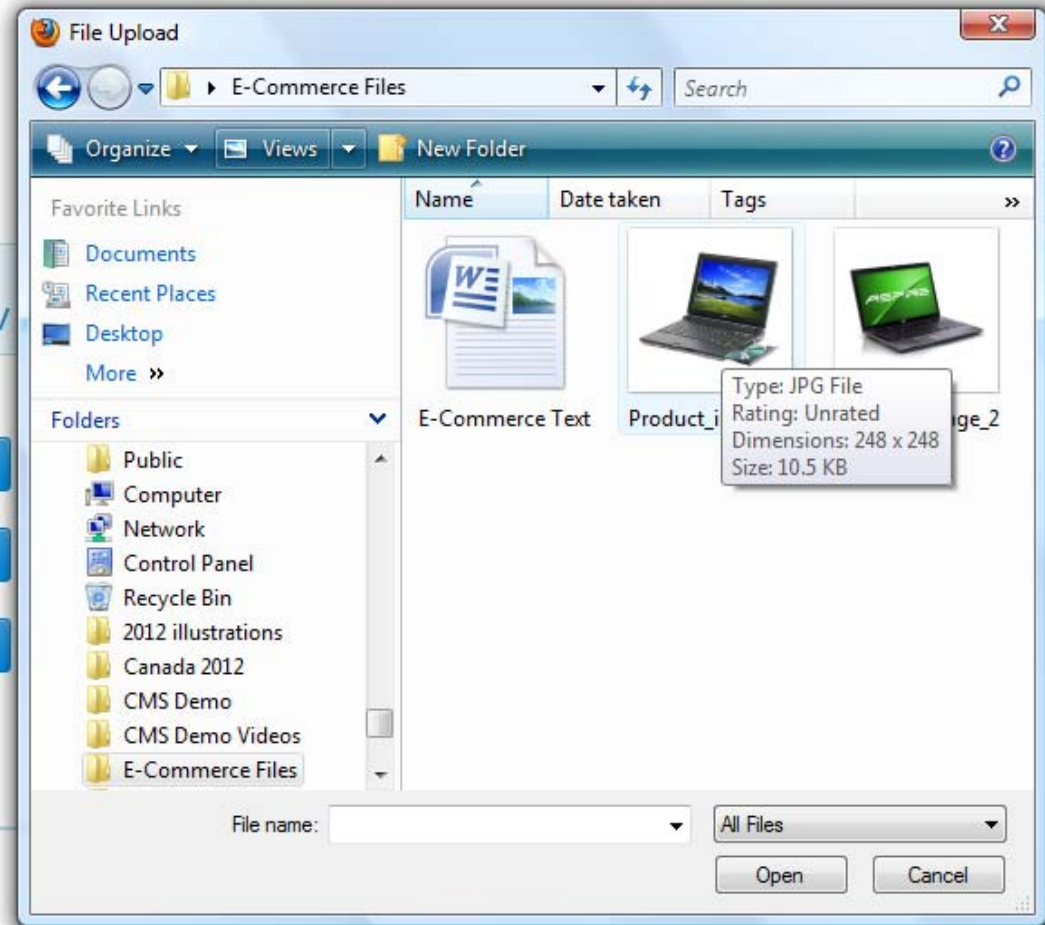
File Upload

E-Commerce Files

Search

Organize Views New Folder

Favorite Links

Documents

Recent Places

Desktop

More »

Folders

Public

Computer

Network

Control Panel

Recycle Bin

2012 illustrations

Canada 2012

CMS Demo

CMS Demo Videos

E-Commerce Files

Name Date taken Tags »

E-Commerce Text

Product_i

ge_2

Type: JPG File
Rating: Unrated
Dimensions: 248 x 248
Size: 10.5 KB

File name:

All Files

Open

Cancel